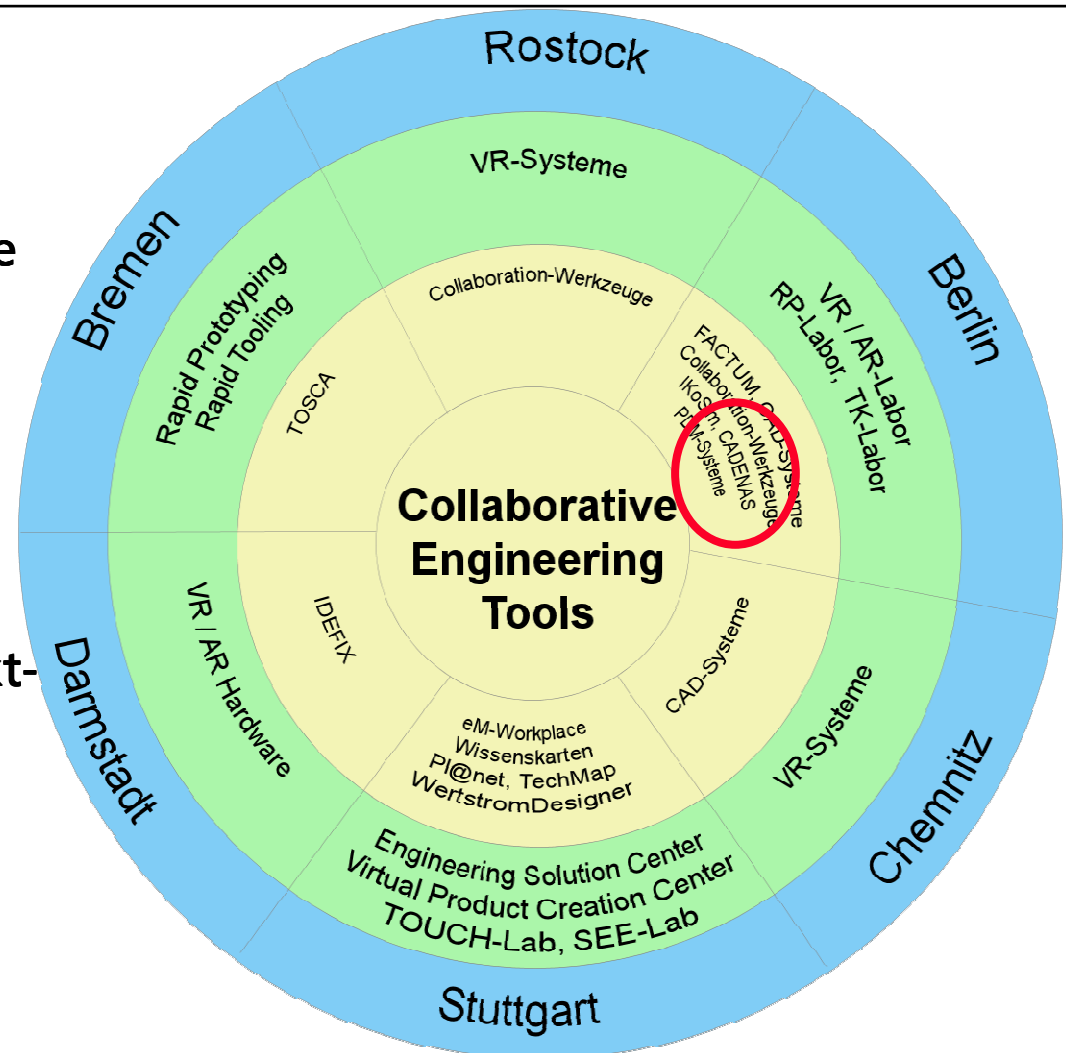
e

tt-

Rostock

Berlin

Chemnitz

Stuttgart

Darmstadt

Bremen

VR-Systeme

VR / AR-Labor
RP-Labor, TK-Labor

VR-Systeme

Engineering Solution Center
Virtual Product Creation Center
TOUCH-Lab, SEE-Lab

VR / AR Hardware

Rapid Prototyping
Rapid Tooling

Collaboration-Werkzeuge

FACTUM, CAD-Systeme
Collaboration-Werkzeuge
IKoSim, CADENAS
PDM-Systeme

CAD-Systeme

eM-Workplace
Wissenskarten
Pl@net, TechMap
WertstromDesigner

IDEFIX

TOSCA

Collaborative
Engineering
Tools